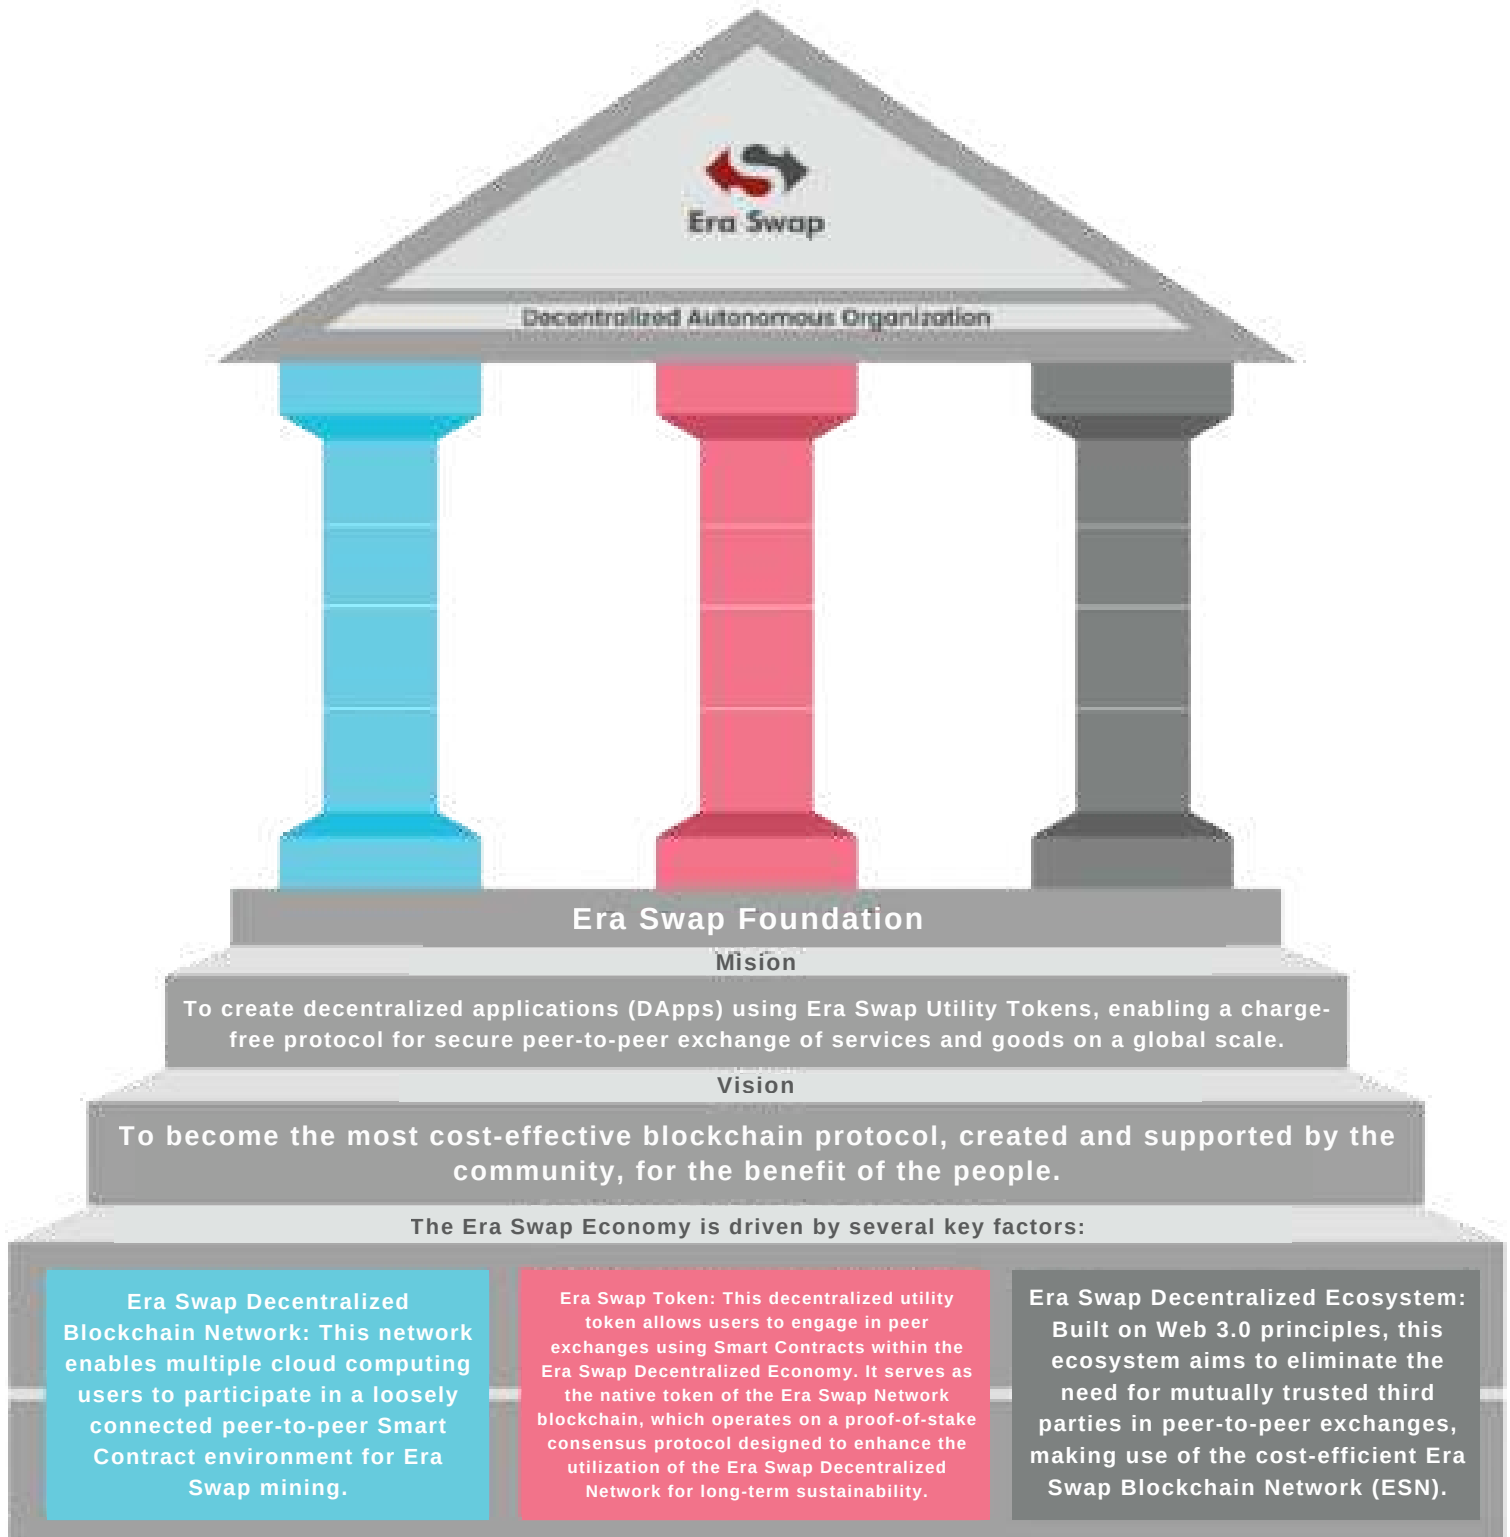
Era Swap

Decentralized Autonomous Organization

Era Swap Foundation

Mision

To create decentralized applications (DApps) using Era Swap Utility Tokens, enabling a charge-free protocol for secure peer-to-peer exchange of services and goods on a global scale.

Vision

To become the most cost-effective blockchain protocol, created and supported by the community, for the benefit of the people.

The Era Swap Economy is driven by several key factors:

Era Swap Decentralized Blockchain Network: This network enables multiple cloud computing users to participate in a loosely connected peer-to-peer Smart Contract environment for Era Swap mining.

Era Swap Token: This decentralized utility token allows users to engage in peer exchanges using Smart Contracts within the Era Swap Decentralized Economy. It serves as the native token of the Era Swap Network blockchain, which operates on a proof-of-stake consensus protocol designed to enhance the utilization of the Era Swap Decentralized Network for long-term sustainability.

Era Swap Decentralized Ecosystem: Built on Web 3.0 principles, this ecosystem aims to eliminate the need for mutually trusted third parties in peer-to-peer exchanges, making use of the cost-efficient Era Swap Blockchain Network (ESN).